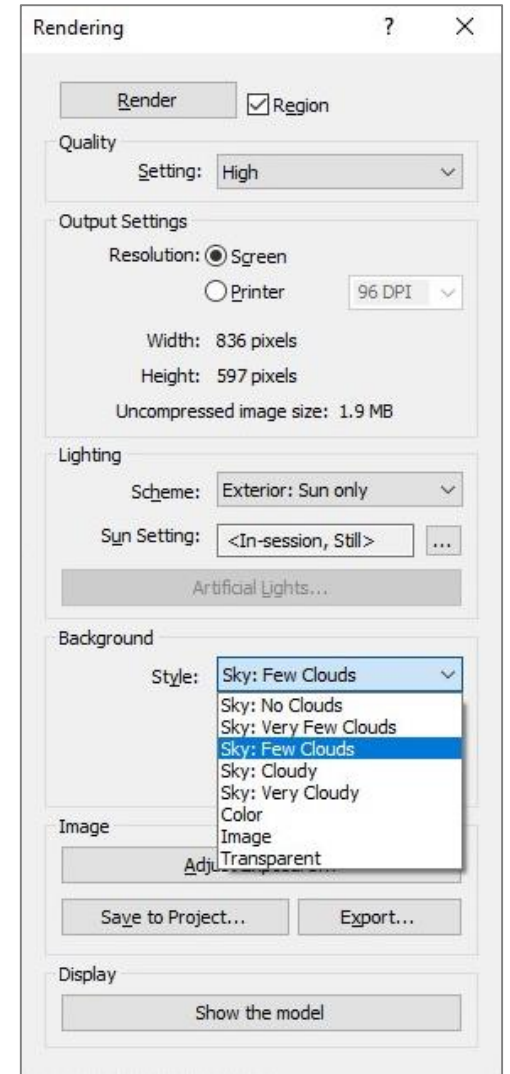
Rendering ? X

Render
Region

Quality
Setting: High

Output Settings
Resolution: Screen
Printer
96 DPI

Width: 836 pixels
Height: 597 pixels
Uncompressed image size: 1.9 MB

Lighting
Scheme: Exterior: Sun only
Sun Setting: <In-session, Still> ...
Artificial Lights...

Background
Style: Sky: Few Clouds
Sky: No Clouds
Sky: Very Few Clouds
Sky: Few Clouds
Sky: Cloudy
Sky: Very Cloudy
Color
Image
Transparent

Image
Adju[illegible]
Save to Project...
Export...

Display
Show the model